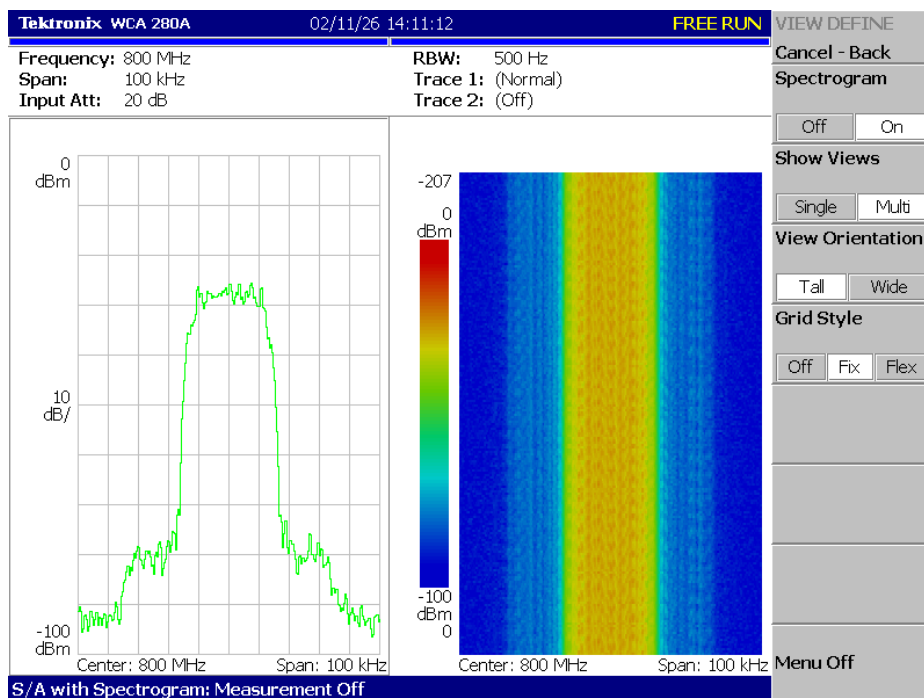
Tektronix WCA 280A 02/11/26 14:11:12 FREE RUN

Frequency: 800 MHz
Span: 100 kHz
Input Att: 20 dB

RBW: 500 Hz
Trace 1: (Normal)
Trace 2: (Off)

VIEW DEFINE
Cancel - Back
Spectrogram
Off On
Show Views
Single Multi
View Orientation
Tall Wide
Grid Style
Off Fix Flex

0
dBm

10
dB/

-100
dBm
Center: 800 MHz Span: 100 kHz

-207
0
dBm

-100
dBm
0
Center: 800 MHz Span: 100 kHz

Menu Off

S/A with Spectrogram: Measurement Off